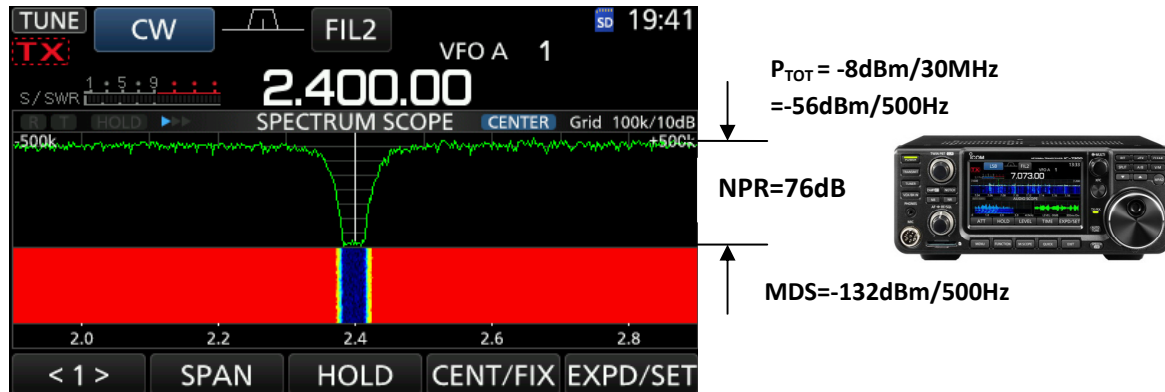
TUNE CW FIL2 SD 19:41

TX VFO A 1

S/SWR 1 5 9 2.400.00

R T HOLD SPECTRUM SCOPE CENTER Grid 100k/10dB

-500k +500k

2.0 2.2 2.4 2.6 2.8

< 1 > SPAN HOLD CENT/FIX EXPD/SET

$P_{TOT}$ = -8dBm/30MHz
=-56dBm/500Hz

NPR=76dB

MDS=-132dBm/500Hz